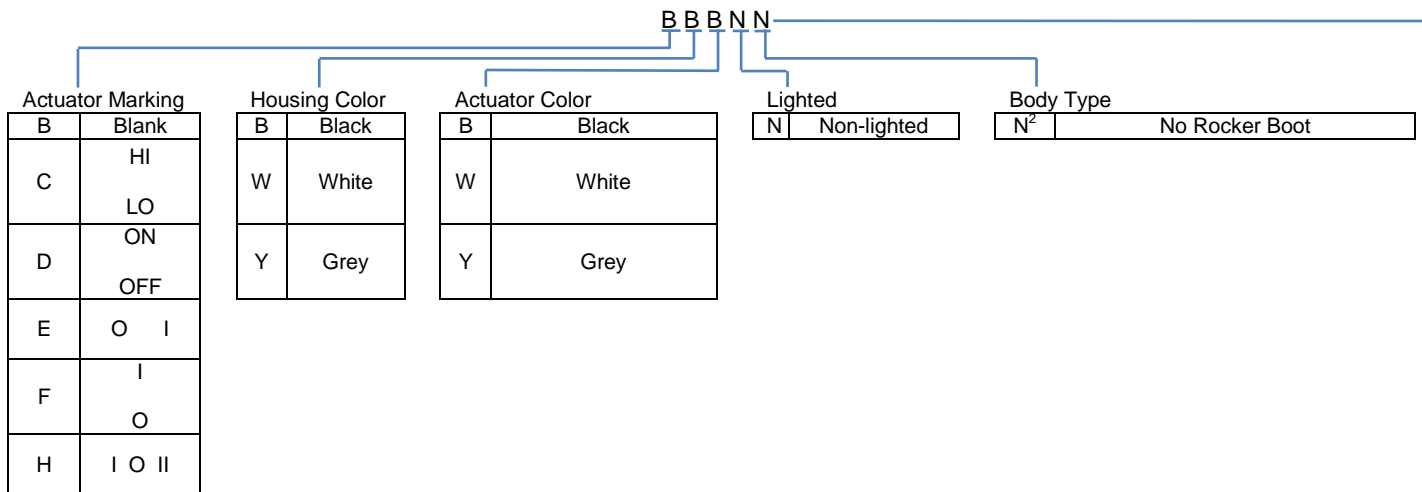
B B B N N

Actuator Marking

| B | Blank |
|---|---|
| C | HI LO |
| D | ON OFF |
| E | O I |
| F | I O |
| H | I O II |

Housing Color

| B | Black |
|---|---|
| W | White |
| Y | Grey |

Actuator Color

| B | Black |
|---|---|
| W | White |
| Y | Grey |

Lighted

| N | Non-lighted |
|---|---|

Body Type

| $N^2$ | No Rocker Boot |
|---|---|